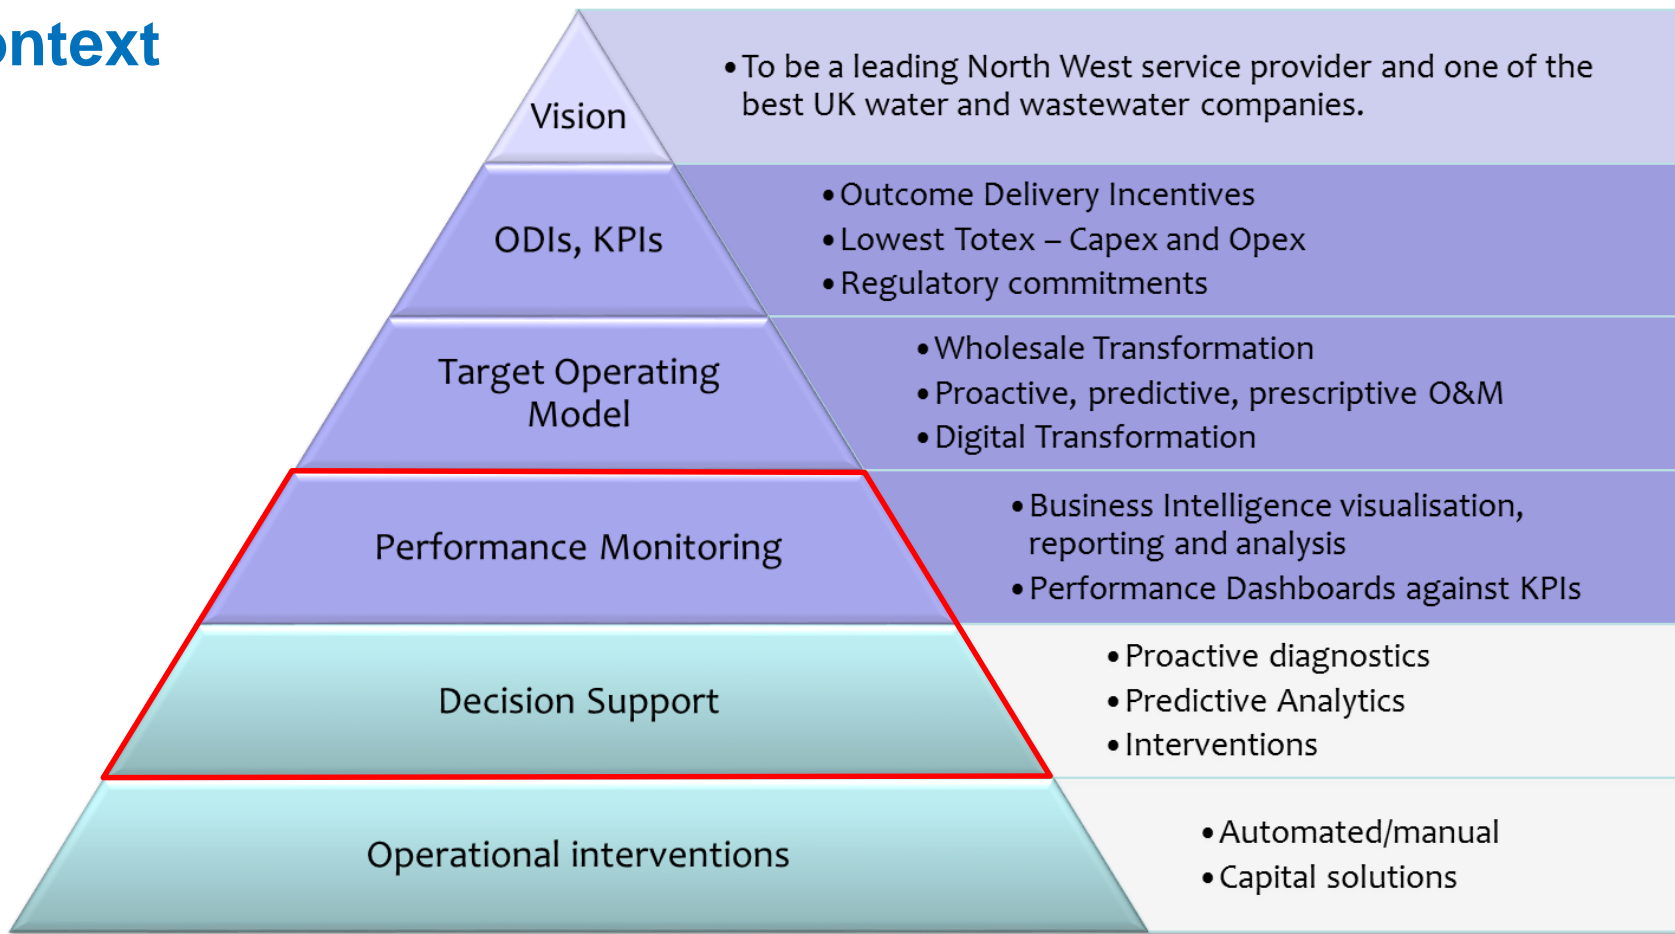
ntext

Vision

• To be a leading North West service provider and one of the best UK water and wastewater companies.

ODIs, KPIs

• Outcome Delivery Incentives
• Lowest Totex – Capex and Opex
• Regulatory commitments

Target Operating Model

• Wholesale Transformation
• Proactive, predictive, prescriptive O&M
• Digital Transformation

Performance Monitoring

• Business Intelligence visualisation, reporting and analysis
• Performance Dashboards against KPIs

Decision Support

• Proactive diagnostics
• Predictive Analytics
• Interventions

Operational interventions

• Automated/manual
• Capital solutions